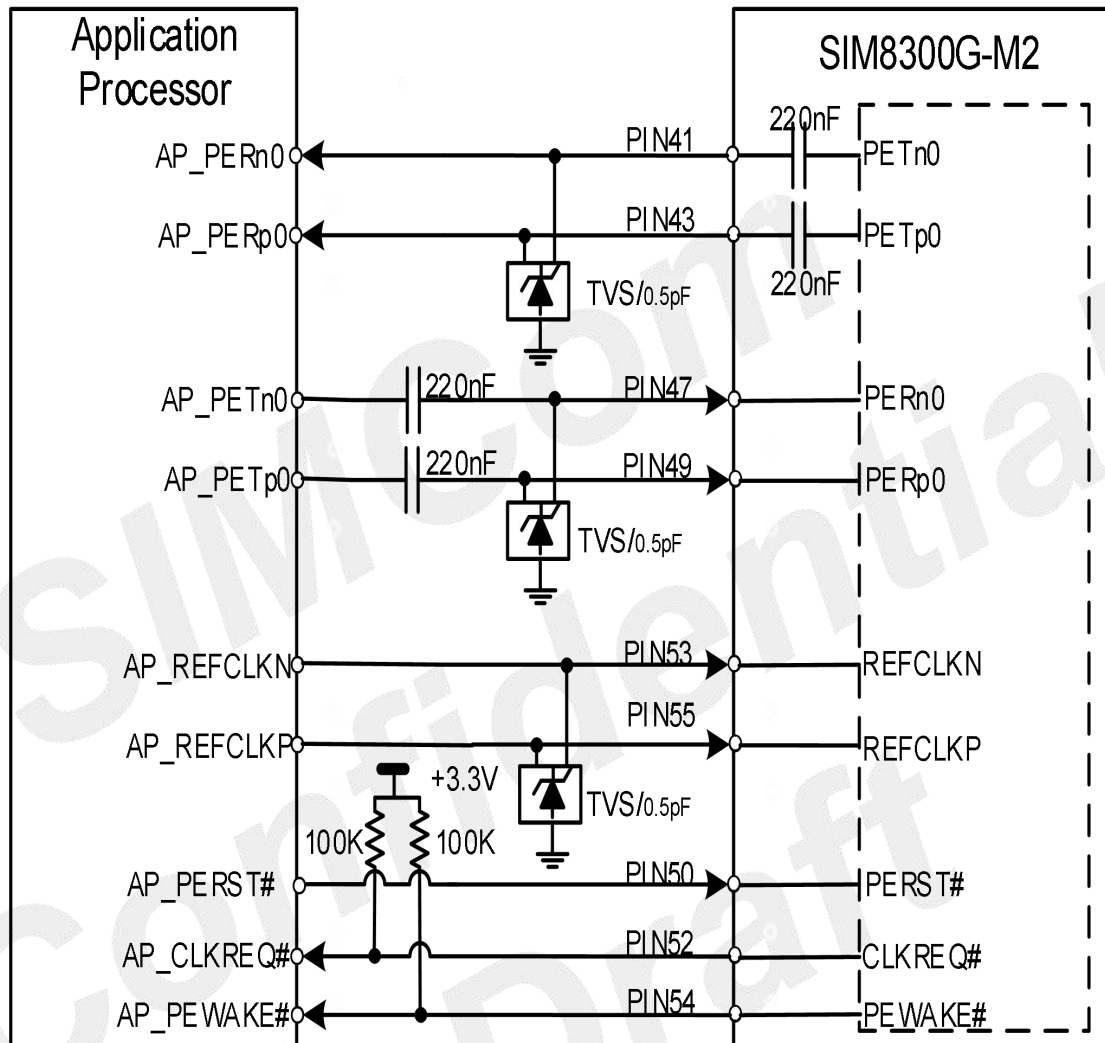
Application Processor

SIM8300G-M2

AP_PERn0
PIN41
220nF
PETn0

AP_PERp0
PIN43
PETp0
220nF
TVS/0.5pF

AP_PETn0
220nF
PIN47
PERn0

AP_PETp0
220nF
PIN49
PERp0
TVS/0.5pF

AP_REFCLKN
PIN53
REFCLKN

AP_REFCLKP
PIN55
REFCLKP
+3.3V
TVS/0.5pF
100K
100K

AP_PERST#
PIN50
PERST#

AP_CLKREQ#
PIN52
CLKREQ#

AP_PEWAKE#
PIN54
PEWAKE#

SIMCom Confidential Draft